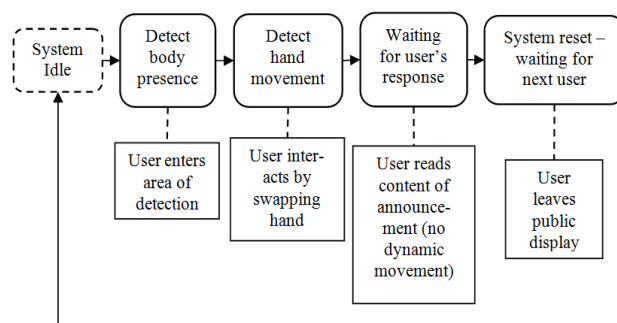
System Idle

Detect body presence

Detect hand movement

Waiting for user's response

System reset – waiting for next user

User enters area of detection

User interacts by swapping hand

User reads content of announcement (no dynamic movement)

User leaves public display